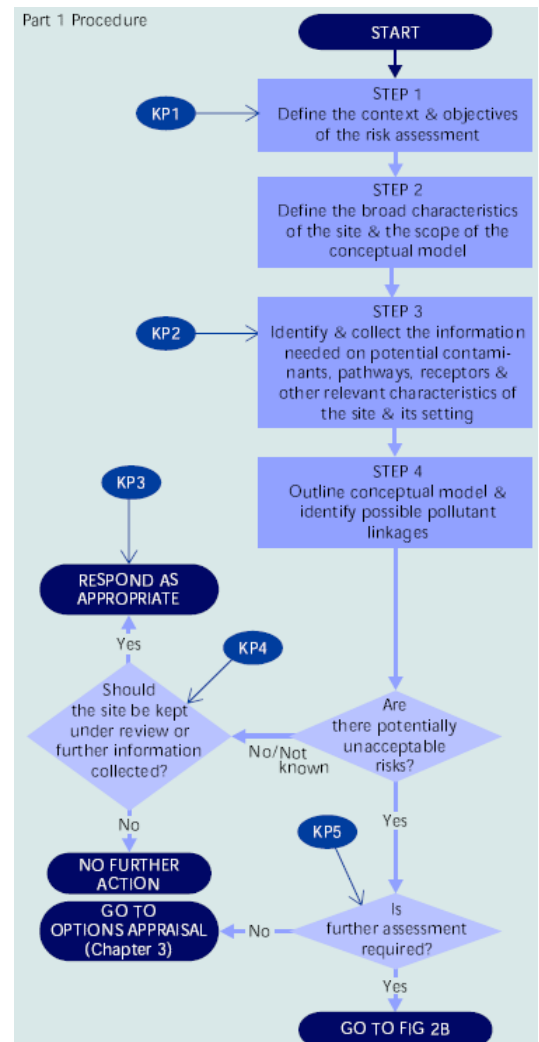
Part 1 Procedure

START

KP1

STEP 1
Define the context & objectives of the risk assessment

STEP 2
Define the broad characteristics of the site & the scope of the conceptual model

KP2

STEP 3
Identify & collect the information needed on potential contaminants, pathways, receptors & other relevant characteristics of the site & its setting

KP3

STEP 4
Outline conceptual model & identify possible pollutant linkages

RESPOND AS APPROPRIATE

Yes

KP4

Should the site be kept under review or further information collected?

Are there potentially unacceptable risks?

No/Not known

No

Yes

NO FURTHER ACTION

KP5

GO TO OPTIONS APPRAISAL (Chapter 3)

No

Is further assessment required?

Yes

GO TO FIG 2B